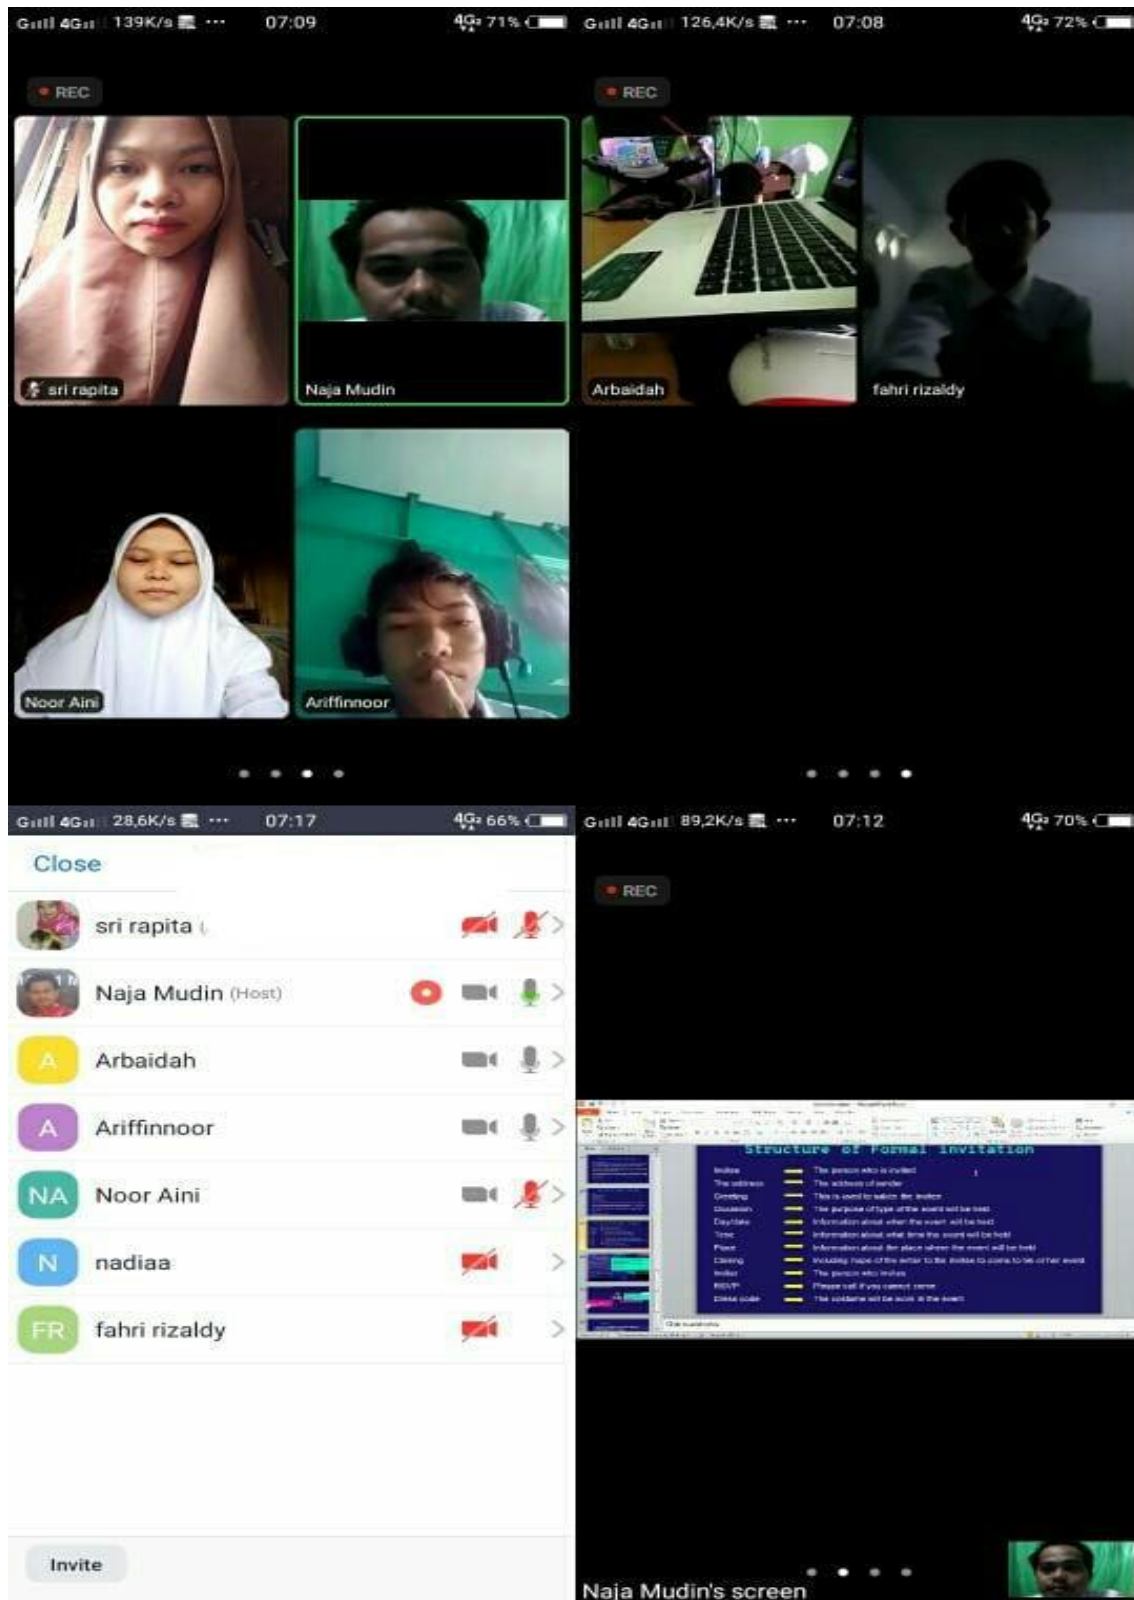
139K/s ··· 07:09 71%

REC

sri rapita

Naja Mudin

Noor Aini

Ariffinnoor

126,4K/s ··· 07:08 72%

REC

Arbaidah

fahri rizaldy

28,6K/s ··· 07:17 66%

Close

sri rapita

Naja Mudin (Host)

A Arbaidah

A Ariffinnoor

NA Noor Aini

N nadiaa

FR fahri rizaldy

Invite

89,2K/s ··· 07:12 70%

REC

Structure of Formal Invitation

| | | |
|---|---|---|
| Invitee | — | The person who is invited |
| The address | — | The address of sender |
| Greeting | — | This is used to salute the invitee |
| Occasion | — | The purpose of type of the event will be held |
| Day/date | — | Information about when the event will be held |
| Time | — | Information about what time the event will be held |
| Place | — | Information about the place where the event will be held |
| Closing | — | Including hope of the writer to the invitee to come to be of her event |
| Invitor | — | The person who invites |
| RSVP | — | Please call if you cannot come |
| Dress code | — | The costume will be worn in the event |

Naja Mudin's screen